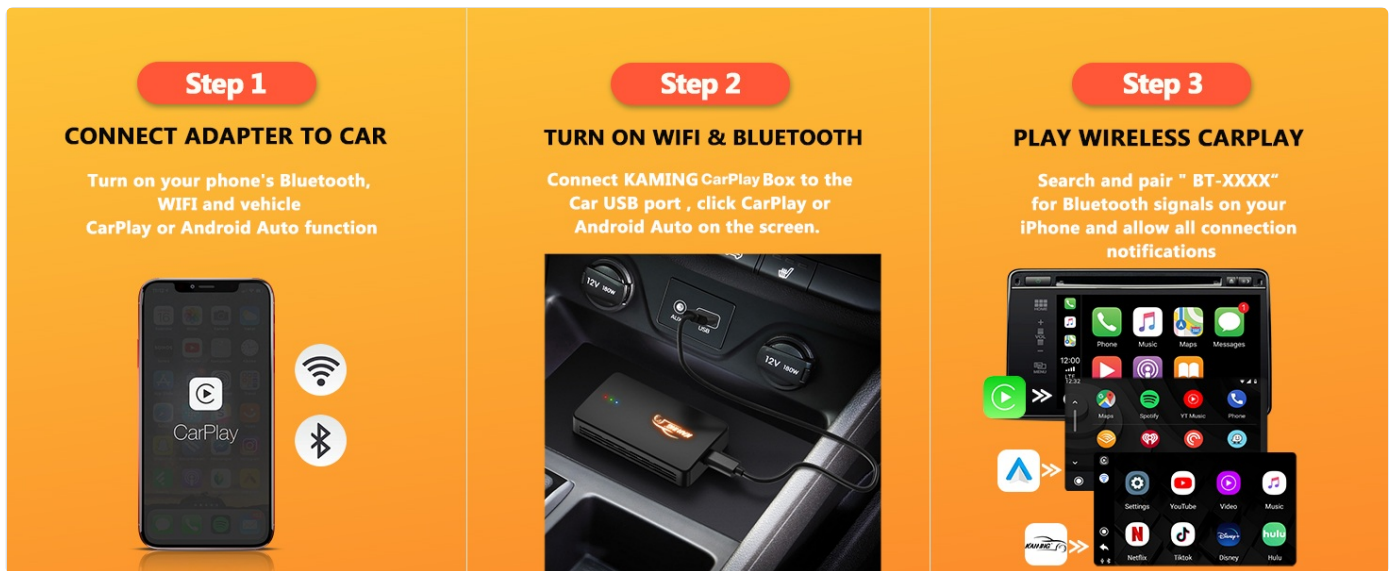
Step 1

CONNECT ADAPTER TO CAR

Turn on your phone's Bluetooth, WIFI and vehicle CarPlay or Android Auto function

CarPlay

Step 2

TURN ON WIFI & BLUETOOTH

Connect KAMING CarPlay Box to the Car USB port , click CarPlay or Android Auto on the screen.

12V 180W

AUX USB

12V 180W

Step 3

PLAY WIRELESS CARPLAY

Search and pair " BT-XXXX" for Bluetooth signals on your iPhone and allow all connection notifications

Phone Music Maps Messages

12:00

Maps Spotify YT Music Phone

Settings YouTube Video Music

Netflix Tiktok Disney Hulu